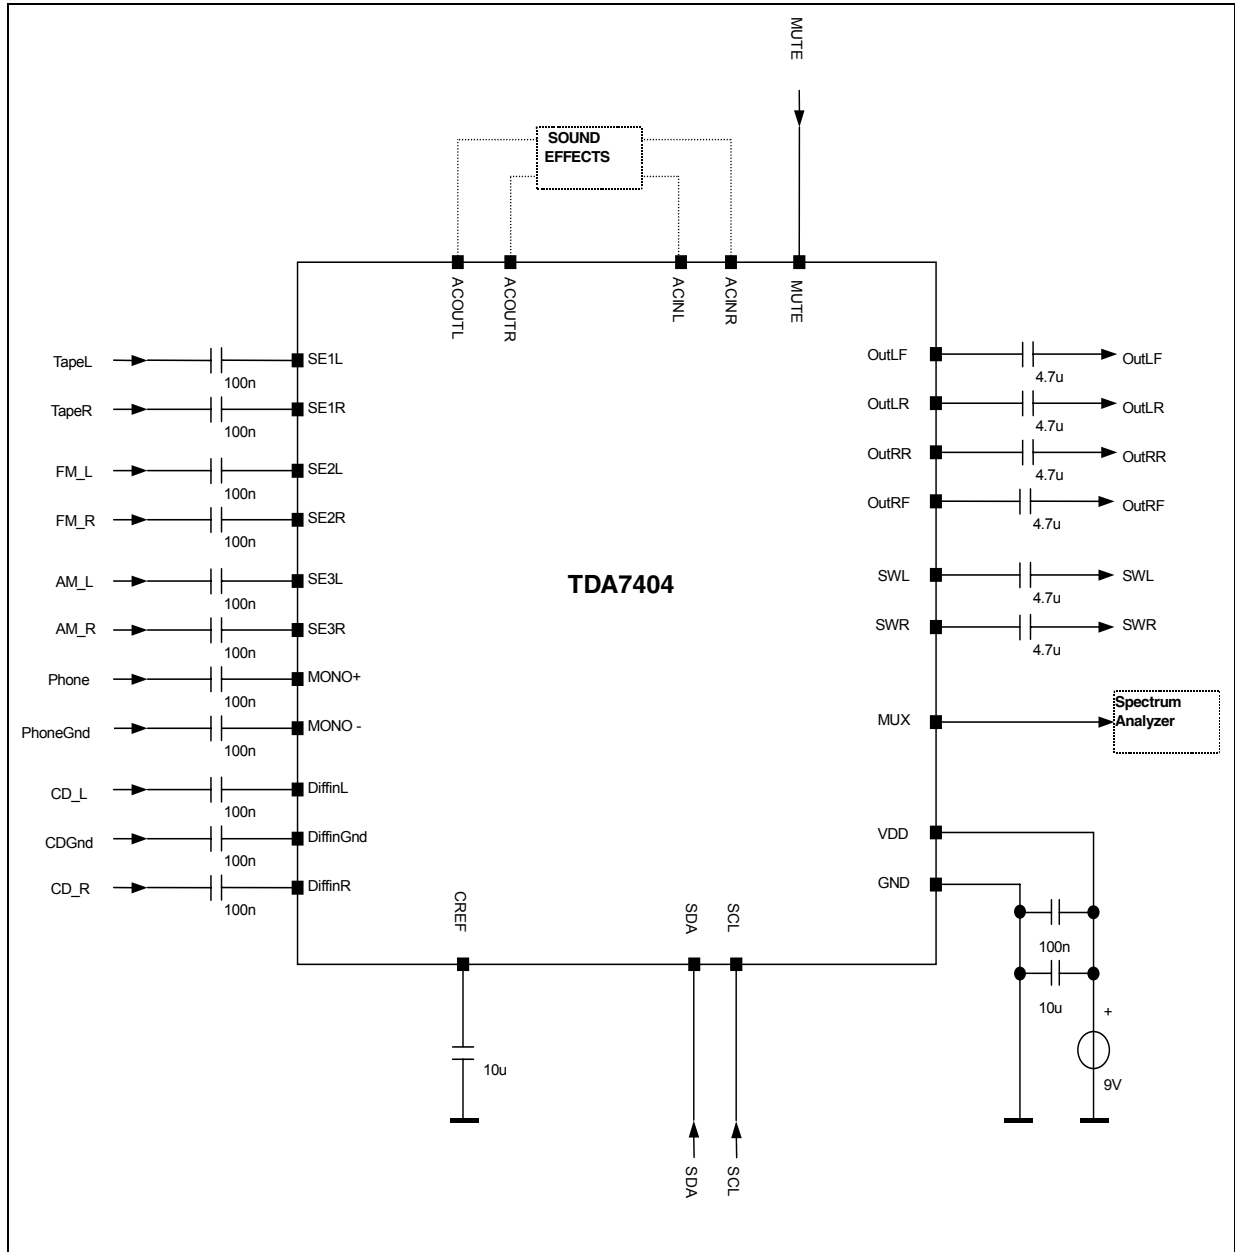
MUTE

SOUND EFFECTS

ACOUTL ACOUTR ACINL ACINR MUTE

TapeL 100n SE1L
TapeR 100n SE1R
FM_L 100n SE2L
FM_R 100n SE2R
AM_L 100n SE3L
AM_R 100n SE3R
Phone 100n MONO+
PhoneGnd 100n MONO -
CD_L 100n DiffinL
CDGnd 100n DiffinGnd
CD_R 100n DiffinR

TDA7404

OutLF 4.7u OutLF
OutLR 4.7u OutLR
OutRR 4.7u OutRR
OutRF 4.7u OutRF
SWL 4.7u SWL
SWR 4.7u SWR
MUX Spectrum Analyzer
VDD
GND

100n
10u
+
9V

CREF SDA SCL

10u

SDA SCL